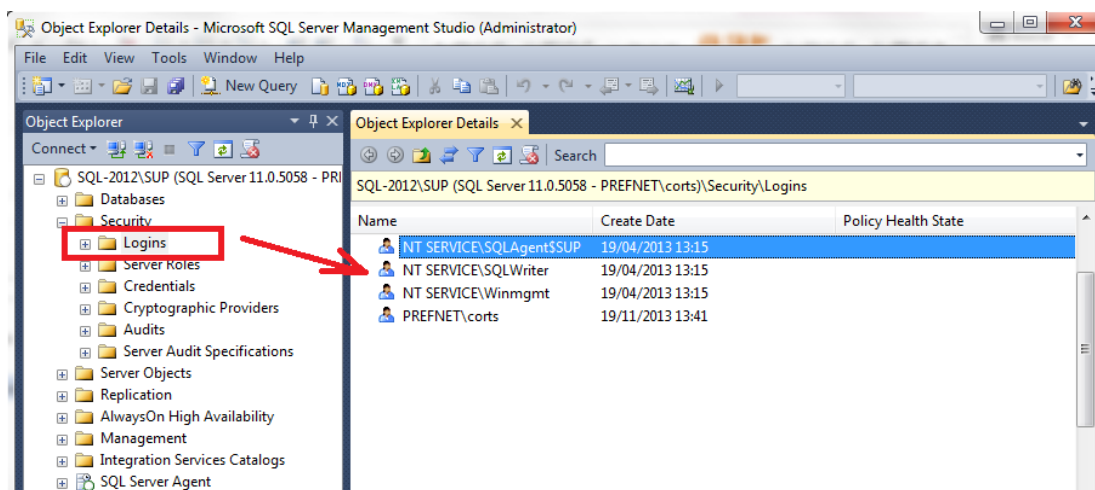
Object Explorer Details - Microsoft SQL Server Management Studio (Administrator)

File Edit View Tools Window Help

New Query

Object Explorer

Connect

SQL-2012\SUP (SQL Server 11.0.5058 - PRI

Databases

Security

Logins

Server Roles

Credentials

Cryptographic Providers

Audits

Server Audit Specifications

Server Objects

Replication

AlwaysOn High Availability

Management

Integration Services Catalogs

SQL Server Agent

Object Explorer Details

Search

SQL-2012\SUP (SQL Server 11.0.5058 - PREFNET\corts)\Security\Logins

| Name | Create Date | Policy Health State |
|---|---|---|
| NT SERVICE\SQLAgent$SUP | 19/04/2013 13:15 | |
| NT SERVICE\SQLWriter | 19/04/2013 13:15 | |
| NT SERVICE\Winmgmt | 19/04/2013 13:15 | |
| PREFNET\corts | 19/11/2013 13:41 | |